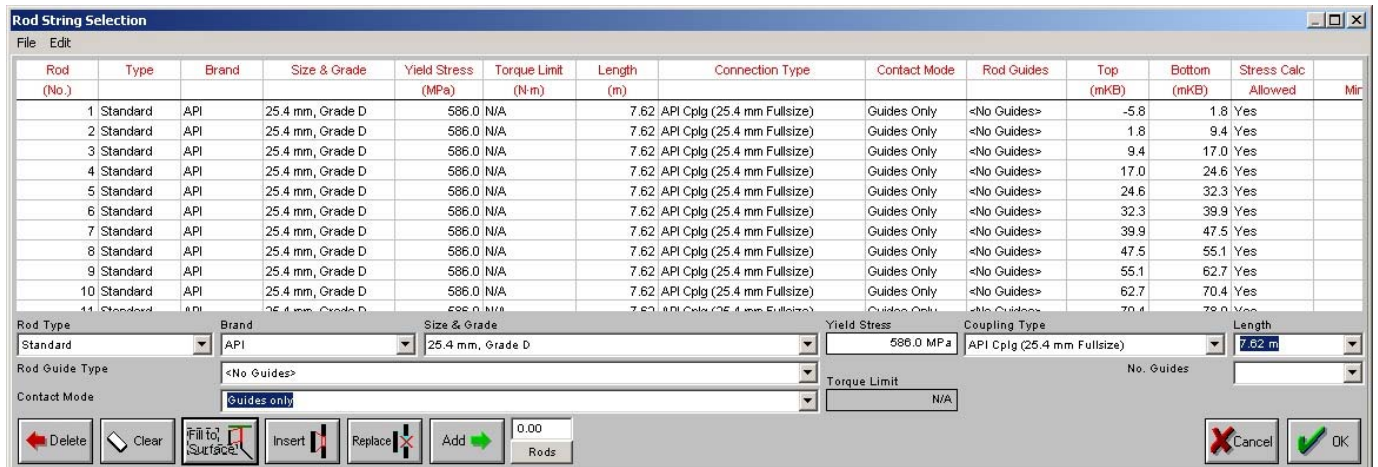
Rod String Selection

File Edit

| Rod (No.) | Type | Brand | Size & Grade | Yield Stress (MPa) | Torque Limit (N·m) | Length (m) | Connection Type | Contact Mode | Rod Guides | Top (mKB) | Bottom (mKB) | Stress Calc Allowed | Mir |
|---|---|---|---|---|---|---|---|---|---|---|---|---|---|
| 1 | Standard | API | 25.4 mm, Grade D | 586.0 | N/A | 7.62 | API Cplg (25.4 mm Fullsize) | Guides Only | <No Guides> | -5.8 | 1.8 | Yes | |
| 2 | Standard | API | 25.4 mm, Grade D | 586.0 | N/A | 7.62 | API Cplg (25.4 mm Fullsize) | Guides Only | <No Guides> | 1.8 | 9.4 | Yes | |
| 3 | Standard | API | 25.4 mm, Grade D | 586.0 | N/A | 7.62 | API Cplg (25.4 mm Fullsize) | Guides Only | <No Guides> | 9.4 | 17.0 | Yes | |
| 4 | Standard | API | 25.4 mm, Grade D | 586.0 | N/A | 7.62 | API Cplg (25.4 mm Fullsize) | Guides Only | <No Guides> | 17.0 | 24.6 | Yes | |
| 5 | Standard | API | 25.4 mm, Grade D | 586.0 | N/A | 7.62 | API Cplg (25.4 mm Fullsize) | Guides Only | <No Guides> | 24.6 | 32.3 | Yes | |
| 6 | Standard | API | 25.4 mm, Grade D | 586.0 | N/A | 7.62 | API Cplg (25.4 mm Fullsize) | Guides Only | <No Guides> | 32.3 | 39.9 | Yes | |
| 7 | Standard | API | 25.4 mm, Grade D | 586.0 | N/A | 7.62 | API Cplg (25.4 mm Fullsize) | Guides Only | <No Guides> | 39.9 | 47.5 | Yes | |
| 8 | Standard | API | 25.4 mm, Grade D | 586.0 | N/A | 7.62 | API Cplg (25.4 mm Fullsize) | Guides Only | <No Guides> | 47.5 | 55.1 | Yes | |
| 9 | Standard | API | 25.4 mm, Grade D | 586.0 | N/A | 7.62 | API Cplg (25.4 mm Fullsize) | Guides Only | <No Guides> | 55.1 | 62.7 | Yes | |
| 10 | Standard | API | 25.4 mm, Grade D | 586.0 | N/A | 7.62 | API Cplg (25.4 mm Fullsize) | Guides Only | <No Guides> | 62.7 | 70.4 | Yes | |
| 11 | Standard | API | 25.4 mm, Grade D | 586.0 | N/A | 7.62 | API Cplg (25.4 mm Fullsize) | Guides Only | <No Guides> | 70.4 | 78.0 | Yes | |

Rod Type
Standard
Brand
API
Size & Grade
25.4 mm, Grade D
Yield Stress
586.0 MPa
Coupling Type
API Cplg (25.4 mm Fullsize)
Length
7.62 m
Rod Guide Type
<No Guides>
No. Guides
Torque Limit
N/A
Contact Mode
Guides only

Delete Clear Fill to Surface Insert Replace Add 0.00 Rods Cancel OK